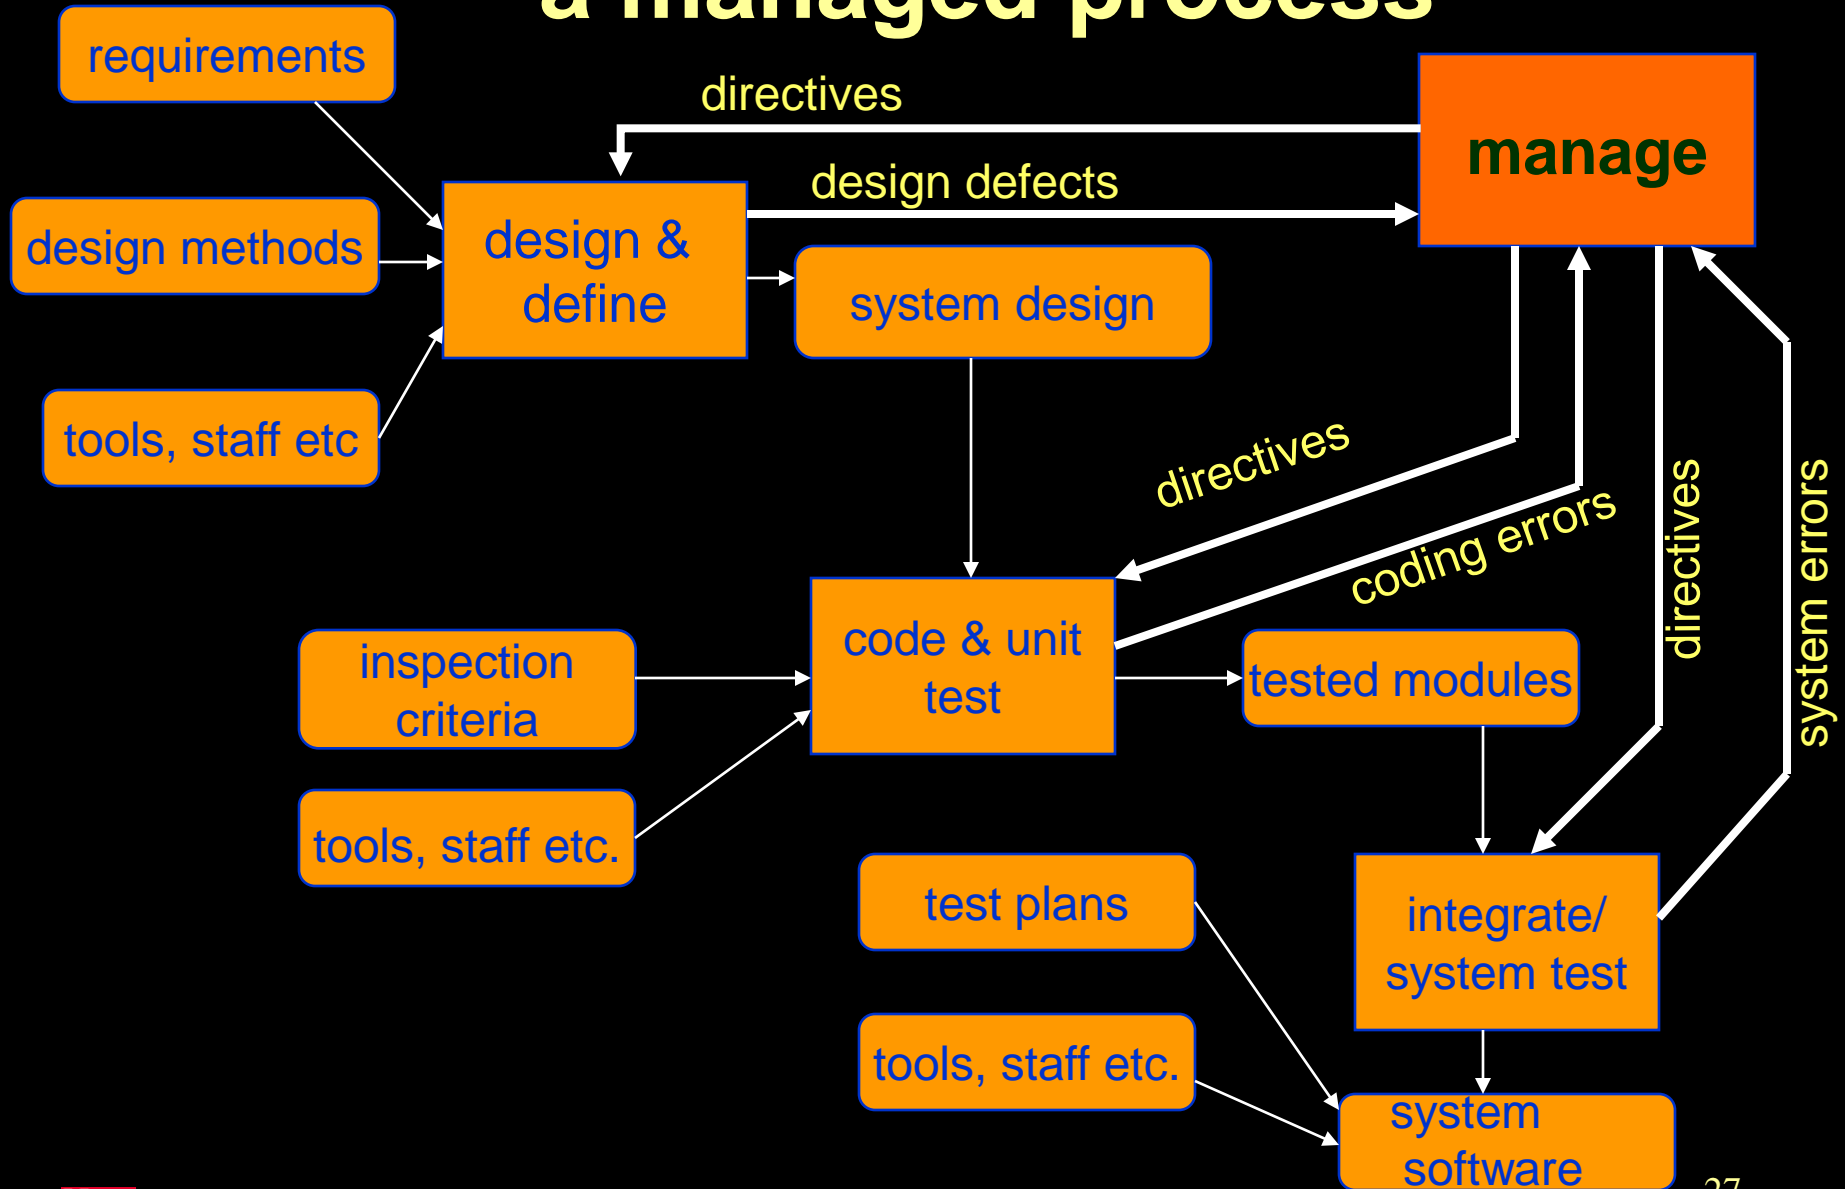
a managed process

requirements

directives

manage

design defects

design methods

design & define

system design

tools, staff etc

directives

coding errors

directives

system errors

inspection criteria

code & unit test

tested modules

tools, staff etc.

test plans

integrate/ system test

tools, staff etc.

system software

27